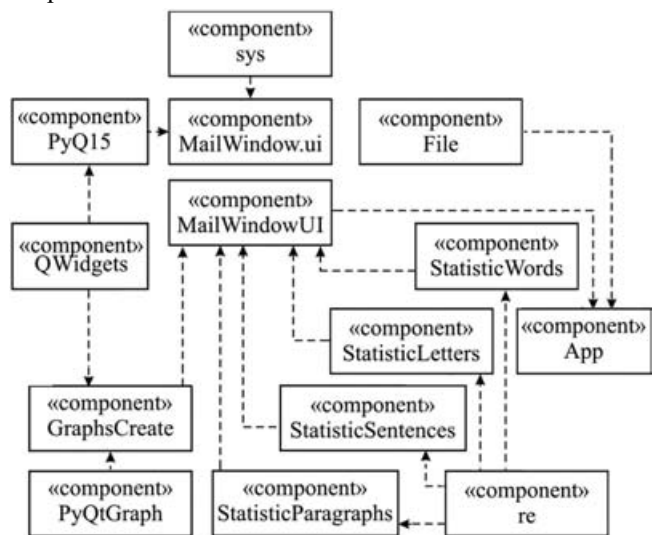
«component»
sys

«component»
PyQ15

«component»
MailWindow.ui

«component»
File

«component»
MailWindowUI

«component»
QWidgets

«component»
StatisticWords

«component»
StatisticLetters

«component»
App

«component»
GraphsCreate

«component»
StatisticSentences

«component»
PyQtGraph

«component»
StatisticParagraphs

«component»
re